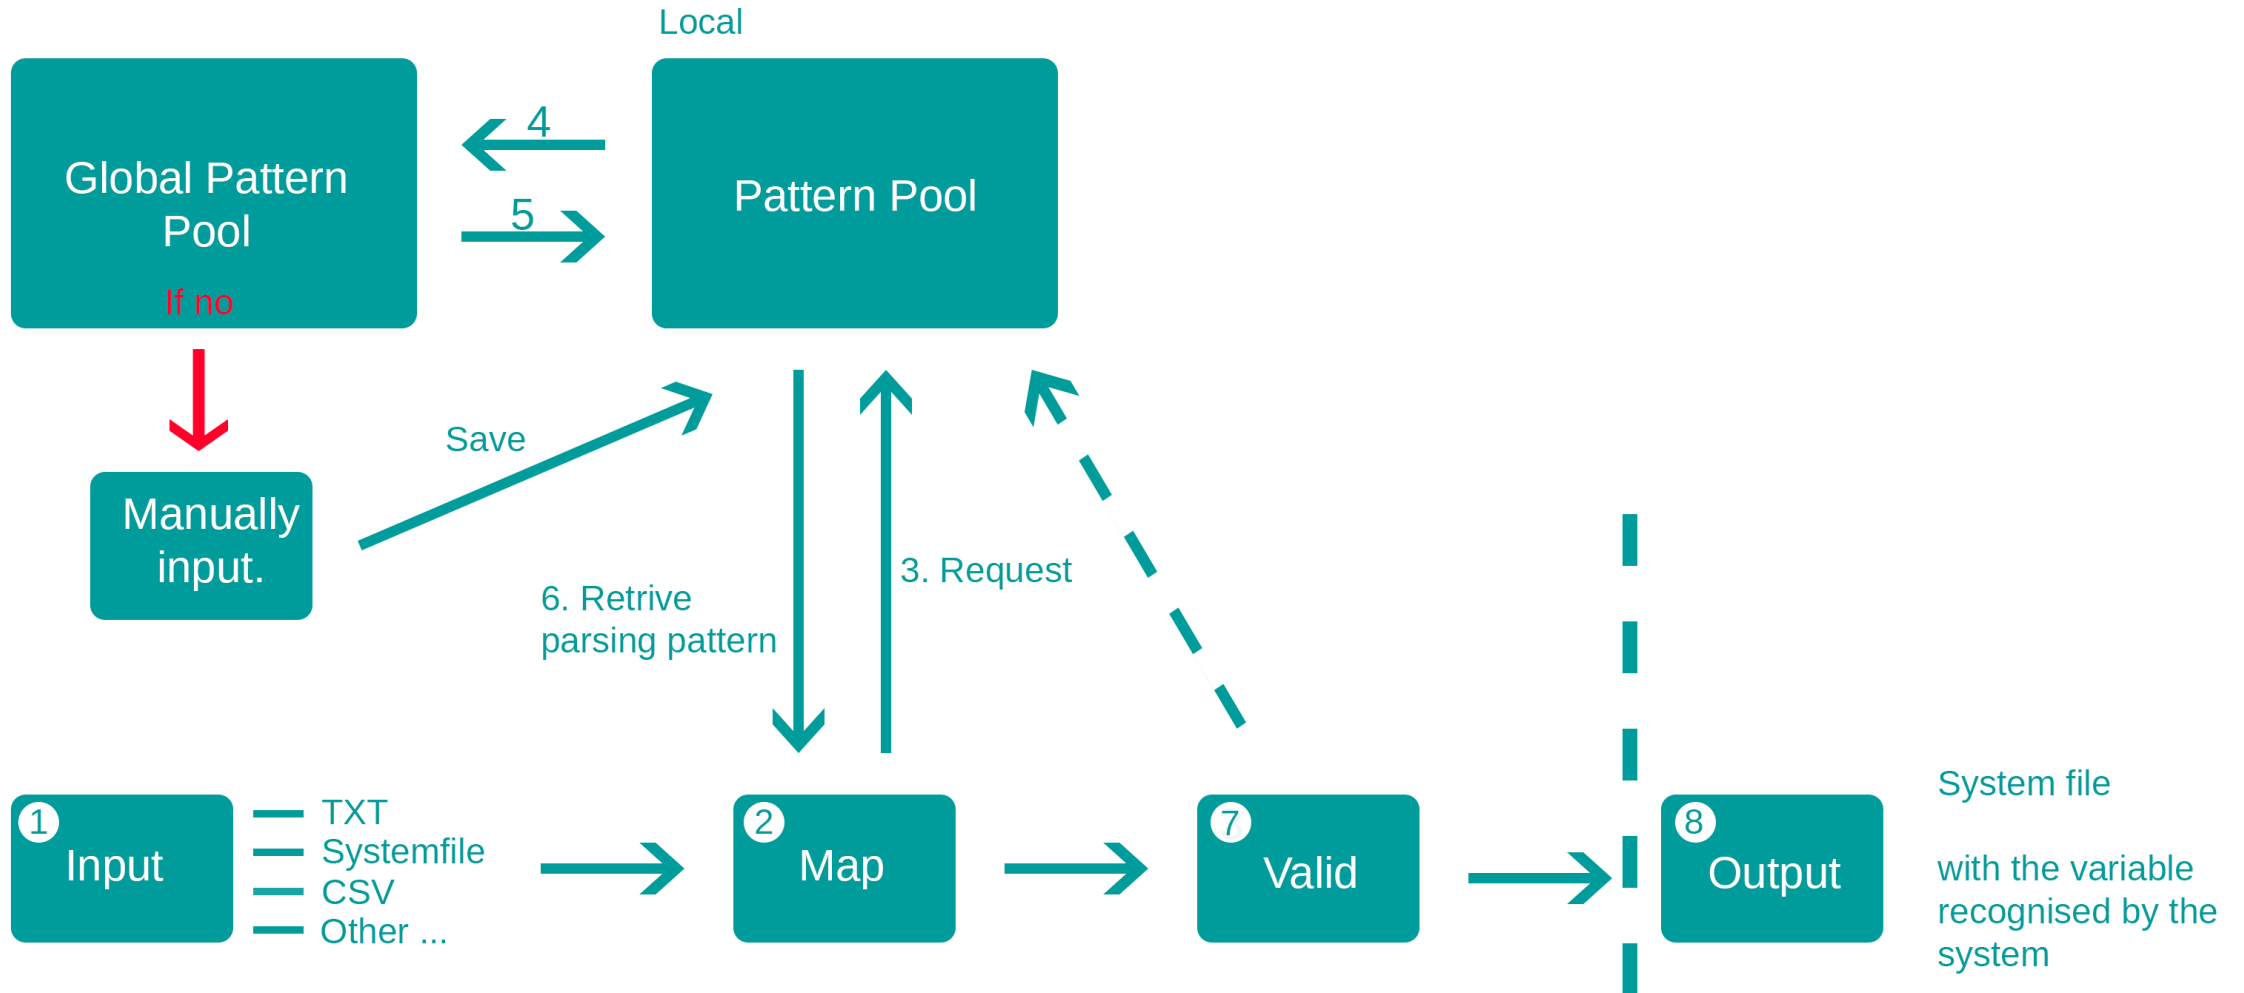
Local

Global Pattern Pool

If no

4

5

Pattern Pool

Manually input.

Save

6. Retrive parsing pattern

3. Request

1 Input

TXT
Systemfile
CSV
Other ...

2 Map

7 Valid

8 Output

System file

with the variable recognised by the system